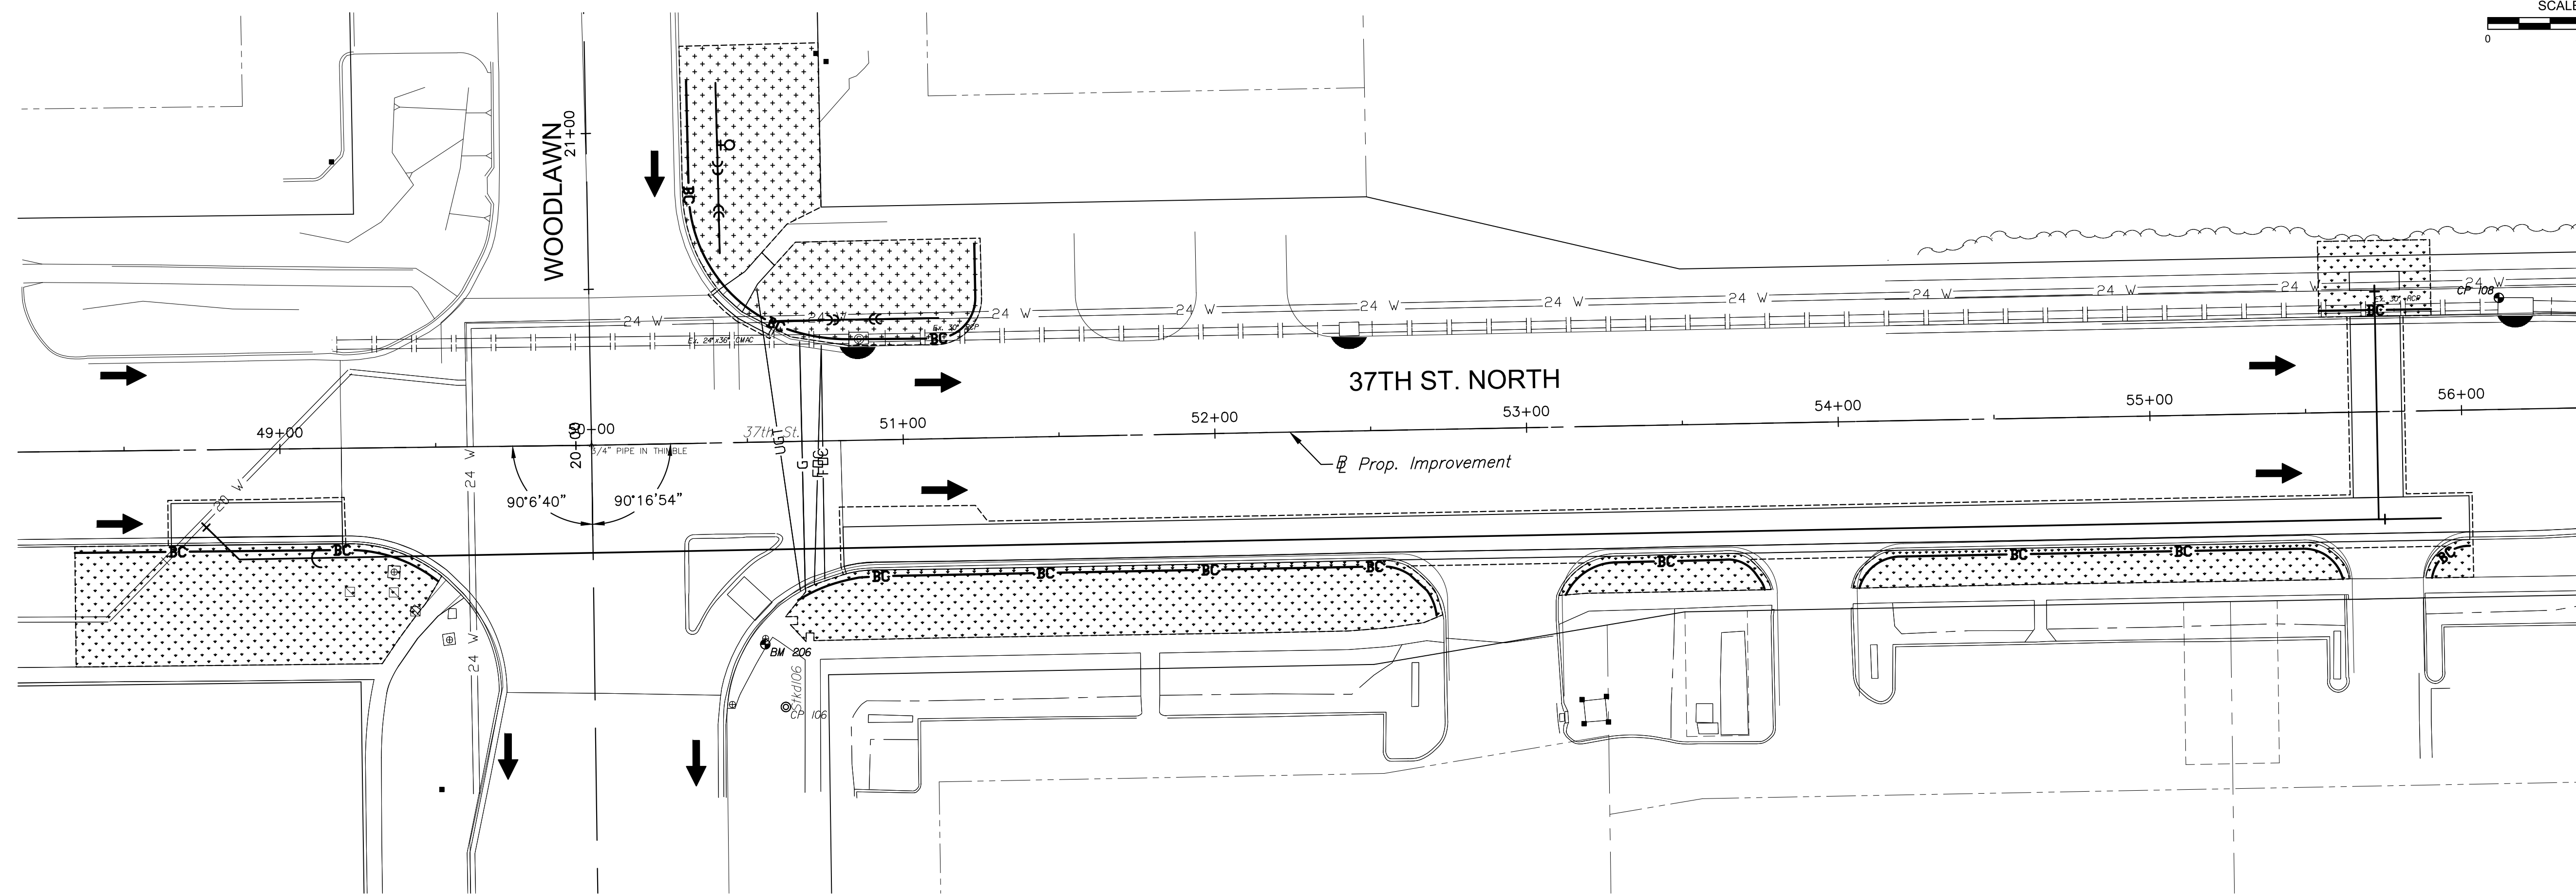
SCALE
0

WOODLAWN
21+00

37TH ST. NORTH

BC
BC
BC
24 W
24 W
24 W
24 W
24 W
24 W
24 W
24 W
24 W
24 W
24 W
24 W
24 W
CP 108
BC

49+00
50+00
20+00
3/4" PIPE IN THIMBLE
37th St.
51+00
52+00
53+00
54+00
55+00
56+00
UG
G
FOC
℄ Prop. Improvement

90°6'40"
90°16'54"

20 W
BC
BC
BC
BC
BC
BC
BC
BC
BC
BC
BC
BM 206
Stkd106
CP 106